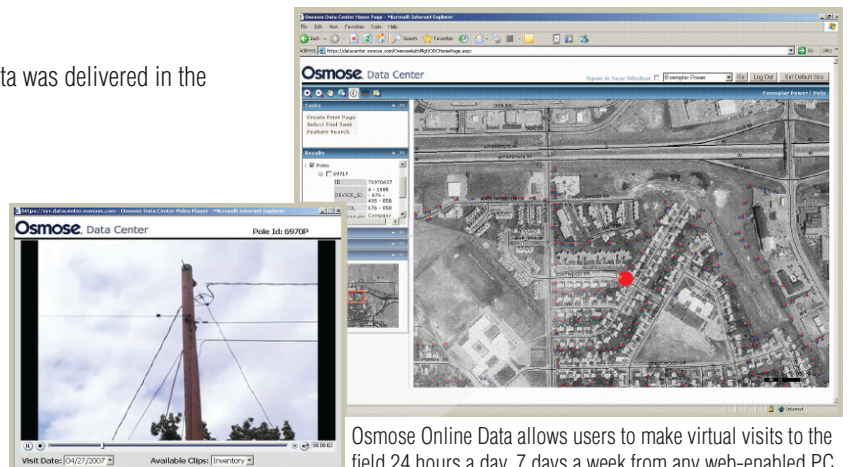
ta was delivered in the

Osmose Data Center Home Page - Microsoft Internet Explorer

File Edit View Favorites Tools Help

Address https://datacenter.osmose.com/OsmoseAuthMgt/ODCHomePage.aspx

Osmose Data Center

Open in New Window

Exemplar Power

Go

Log Out

Set Default Site

Exemplar Power | Help

Tasks

Create Print Page

Select Tool Task

Feature Search

Results

Poles

6971P

ID 71970437

4 - 1886

DEVICE_ID 676 -

495 - 858

676 - 858

Company

https://syr.datacenter.osmose.com - Osmose Data Center Video Player - Microsoft Internet Explorer

Osmose Data Center

Pole Id: 6970P

00:00:02

Visit Date: 04/27/2007

Available Clips: Inventory

Osmose Online Data allows users to make virtual visits to the field 24 hours a day, 7 days a week from any web-enabled PC